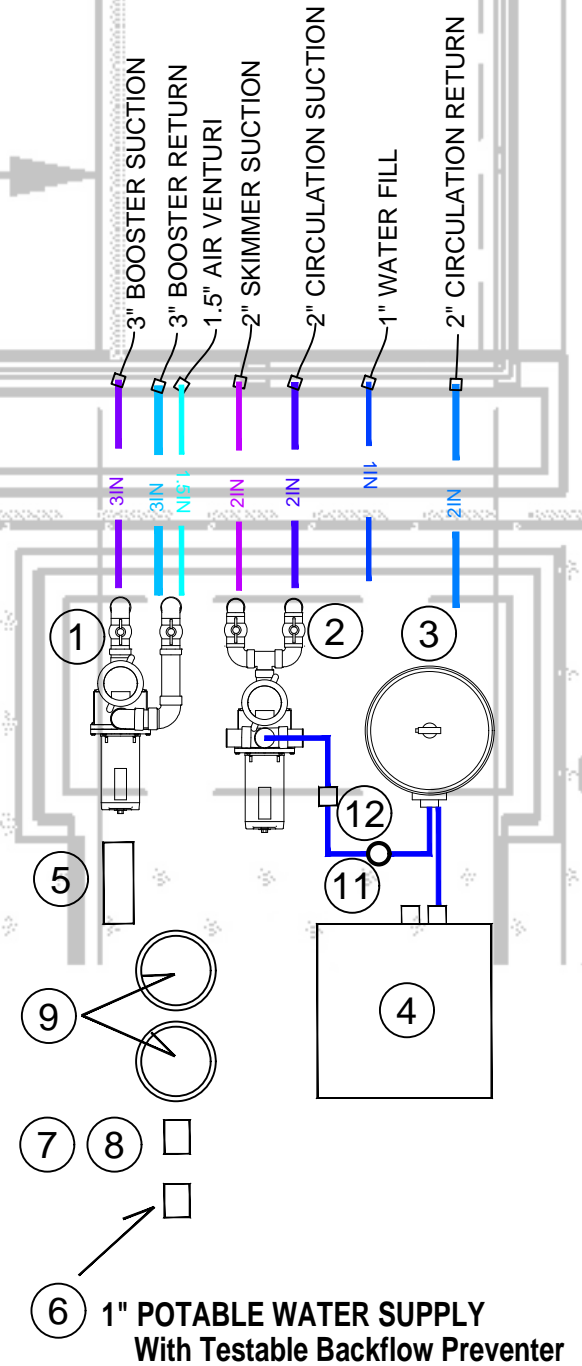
3" BOOSTER SUCTION
3" BOOSTER RETURN
1.5" AIR VENTURI
2" SKIMMER SUCTION
2" CIRCULATION SUCTION
1" WATER FILL
2" CIRCULATION RETURN

3IN
3IN
1.5IN
2IN
2IN
1IN
2IN

1
2
3
12
11
5
4
9
7
8
6

1" POTABLE WATER SUPPLY
With Testable Backflow Preventer